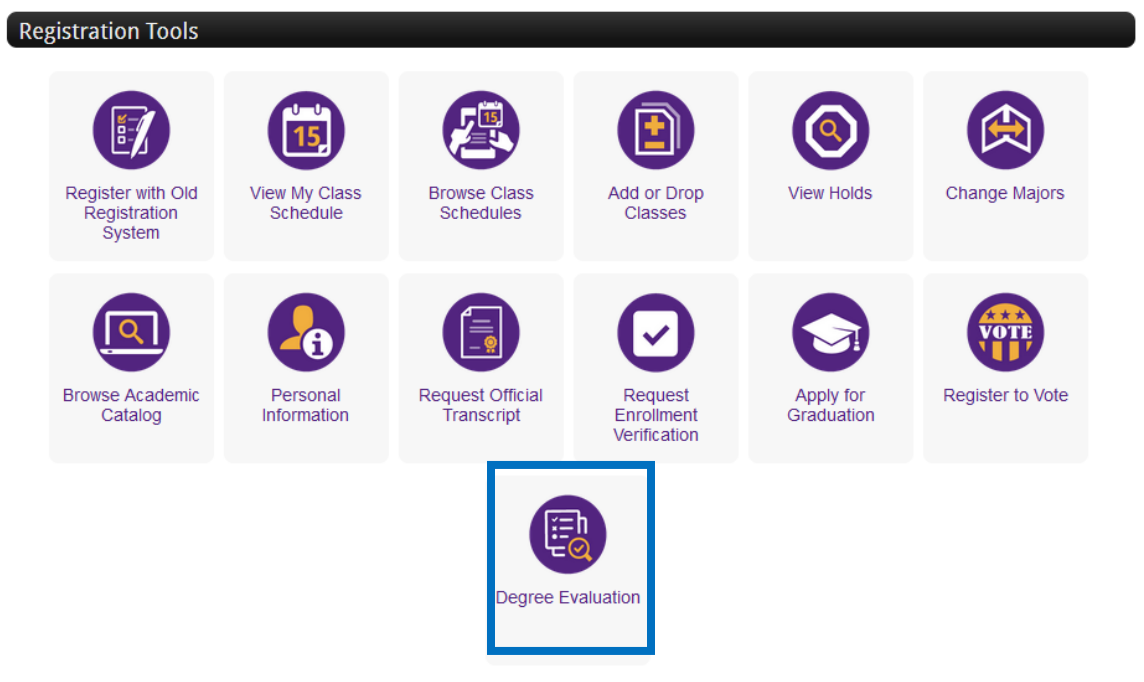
Registration Tools

15

Register with Old Registration System

View My Class Schedule

Browse Class Schedules

Add or Drop Classes

View Holds

Change Majors

Browse Academic Catalog

Personal Information

Request Official Transcript

Request Enrollment Verification

Apply for Graduation

VOTE

Register to Vote

Degree Evaluation